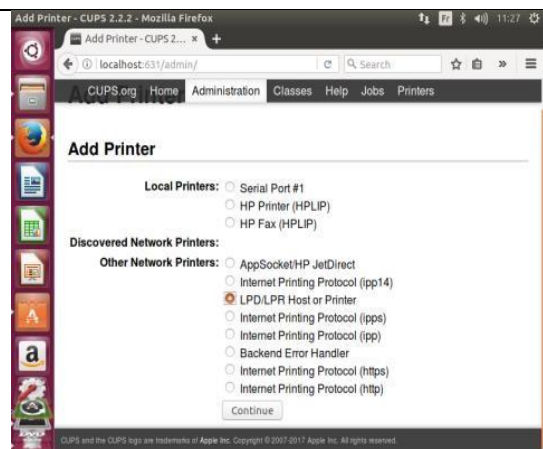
Add Printer - CUPS 2.2.2 - Mozilla Firefox

11:27

Add Printer - CUPS 2... ×

localhost:631/admin/

Search

CUPS.org Home Administration Classes Help Jobs Printers

Add Printer

Local Printers: Serial Port #1
HP Printer (HPLIP)
HP Fax (HPLIP)

Discovered Network Printers:

Other Network Printers: AppSocket/HP JetDirect
Internet Printing Protocol (ipp14)
LPD/LPR Host or Printer
Internet Printing Protocol (ipps)
Internet Printing Protocol (ipp)
Backend Error Handler
Internet Printing Protocol (https)
Internet Printing Protocol (http)

Continue

CUPS and the CUPS logo are trademarks of Apple Inc. Copyright © 2007-2017 Apple Inc. All rights reserved.